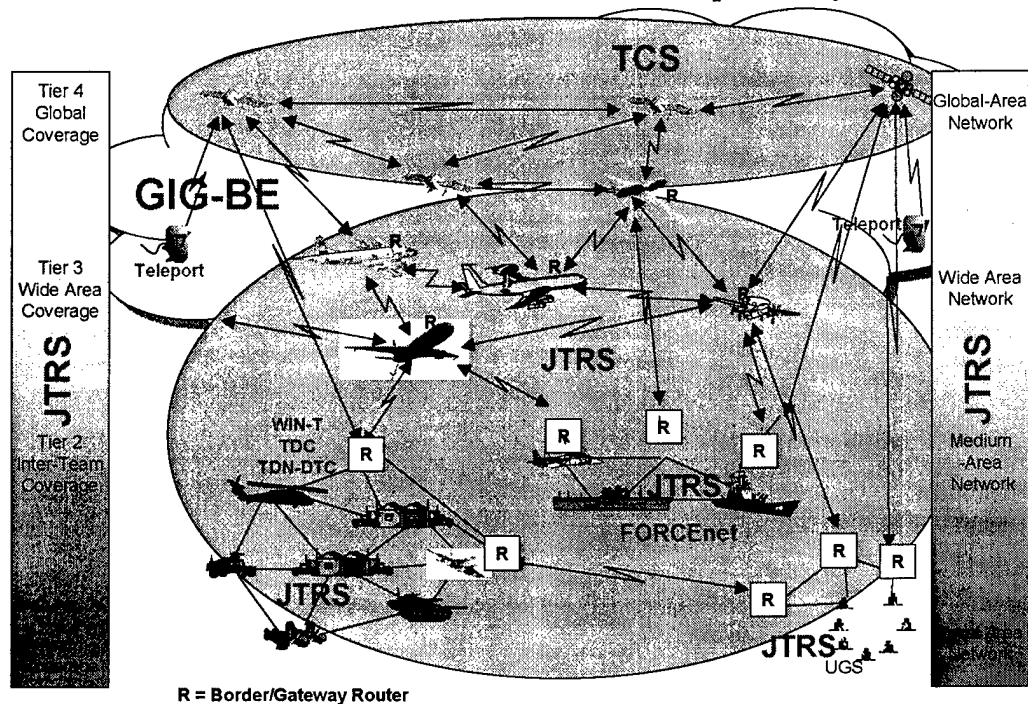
Tier 4
Global
Coverage

Tier 3
Wide Area
Coverage

JTRS

Tier 2
Inter-Team
Coverage

TCS

GIG-BE

Teleport

Global-Area
Network

Teleport

Wide Area
Network

JTRS

Medium
-Area
Network

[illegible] Area
Network

R

R

R

R

JTRS

WIN-T
TDC
TDN-DTC

R

R

R

R

JTRS

FORCEnet

R

R

R

R

JTRS

JTRS
UGS

R = Border/Gateway Router